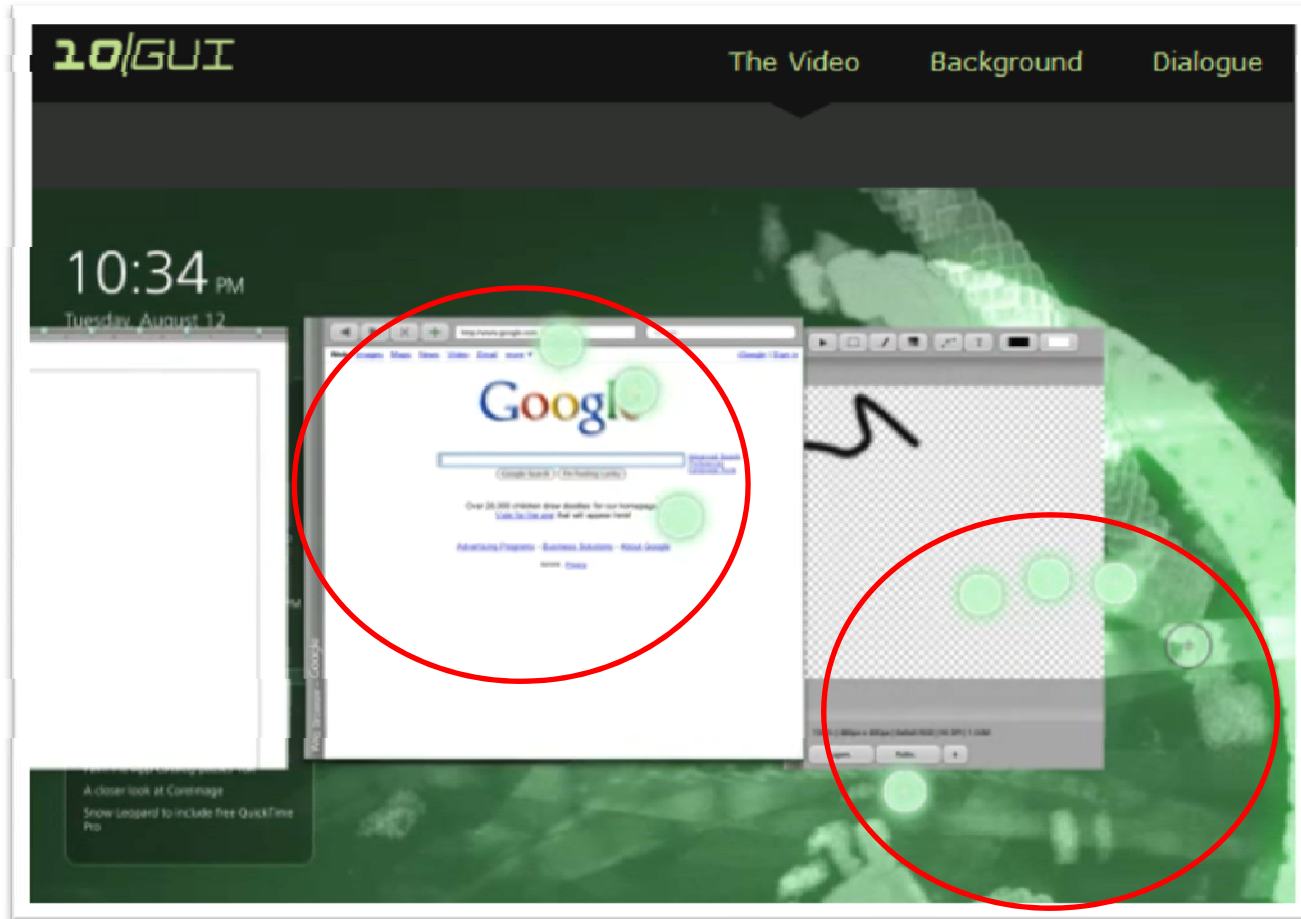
10/GUI

The Video

Background

Dialogue

10:34 PM

Tuesday, August 12

Google

Over 26,000 children drew doodles for our homepage.

Advertising Programs - Business Solutions - About Google

Privacy

Web Browser - Google

A closer look at CoreImage

Snow Leopard to include free QuickTime Pro